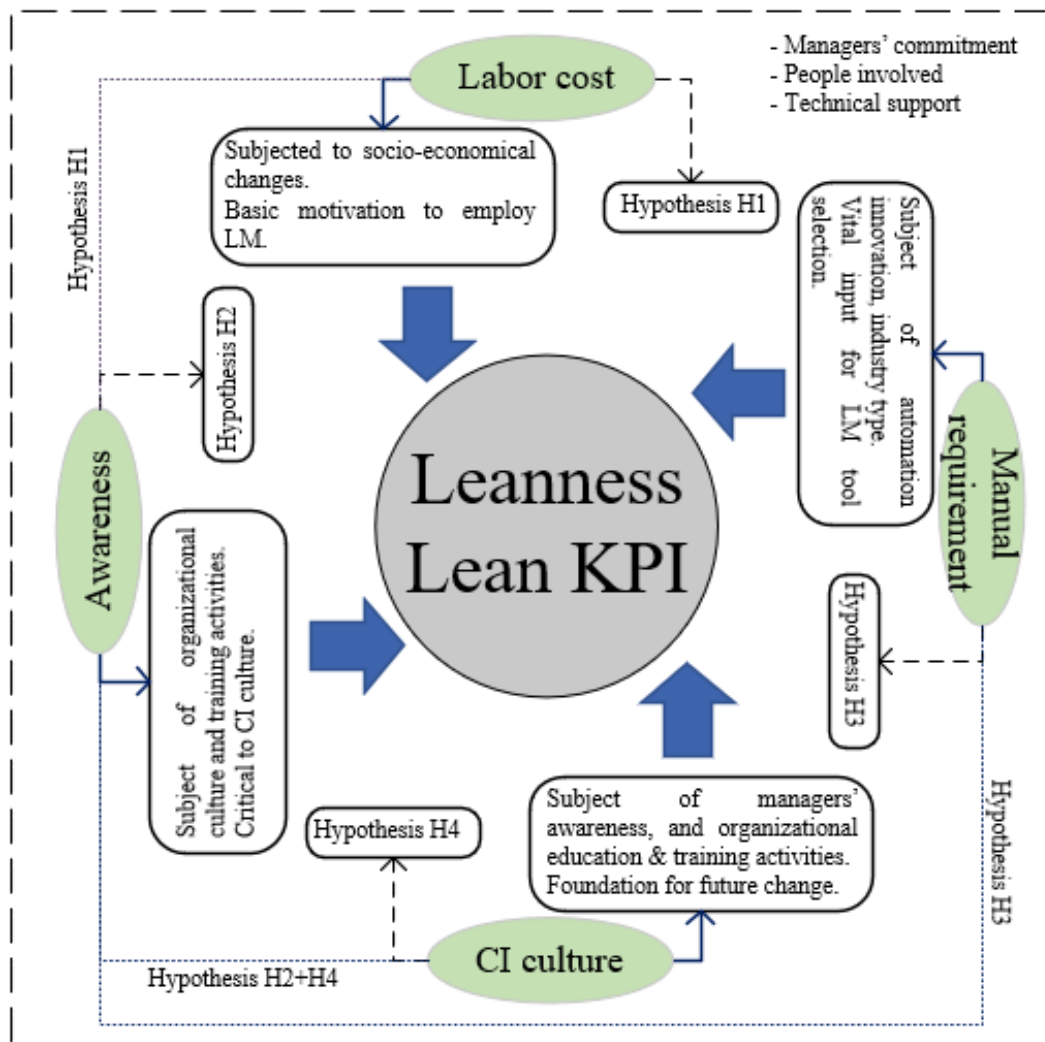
- Managers' commitment
- People involved
- Technical support

Labor cost

Subjected to socio-economical changes.
Basic motivation to employ LM.

Hypothesis H1

Hypothesis H1

Hypothesis H2

Subject of automation innovation, industry type. Vital input for LM tool selection.

Manual requirement

Awareness

Leanness
Lean KPI

Subject of organizational culture and training activities. Critical to CI culture.

Hypothesis H3

Hypothesis H3

Subject of managers' awareness, and organizational education & training activities. Foundation for future change.

Hypothesis H4

CI culture

Hypothesis H2+H4